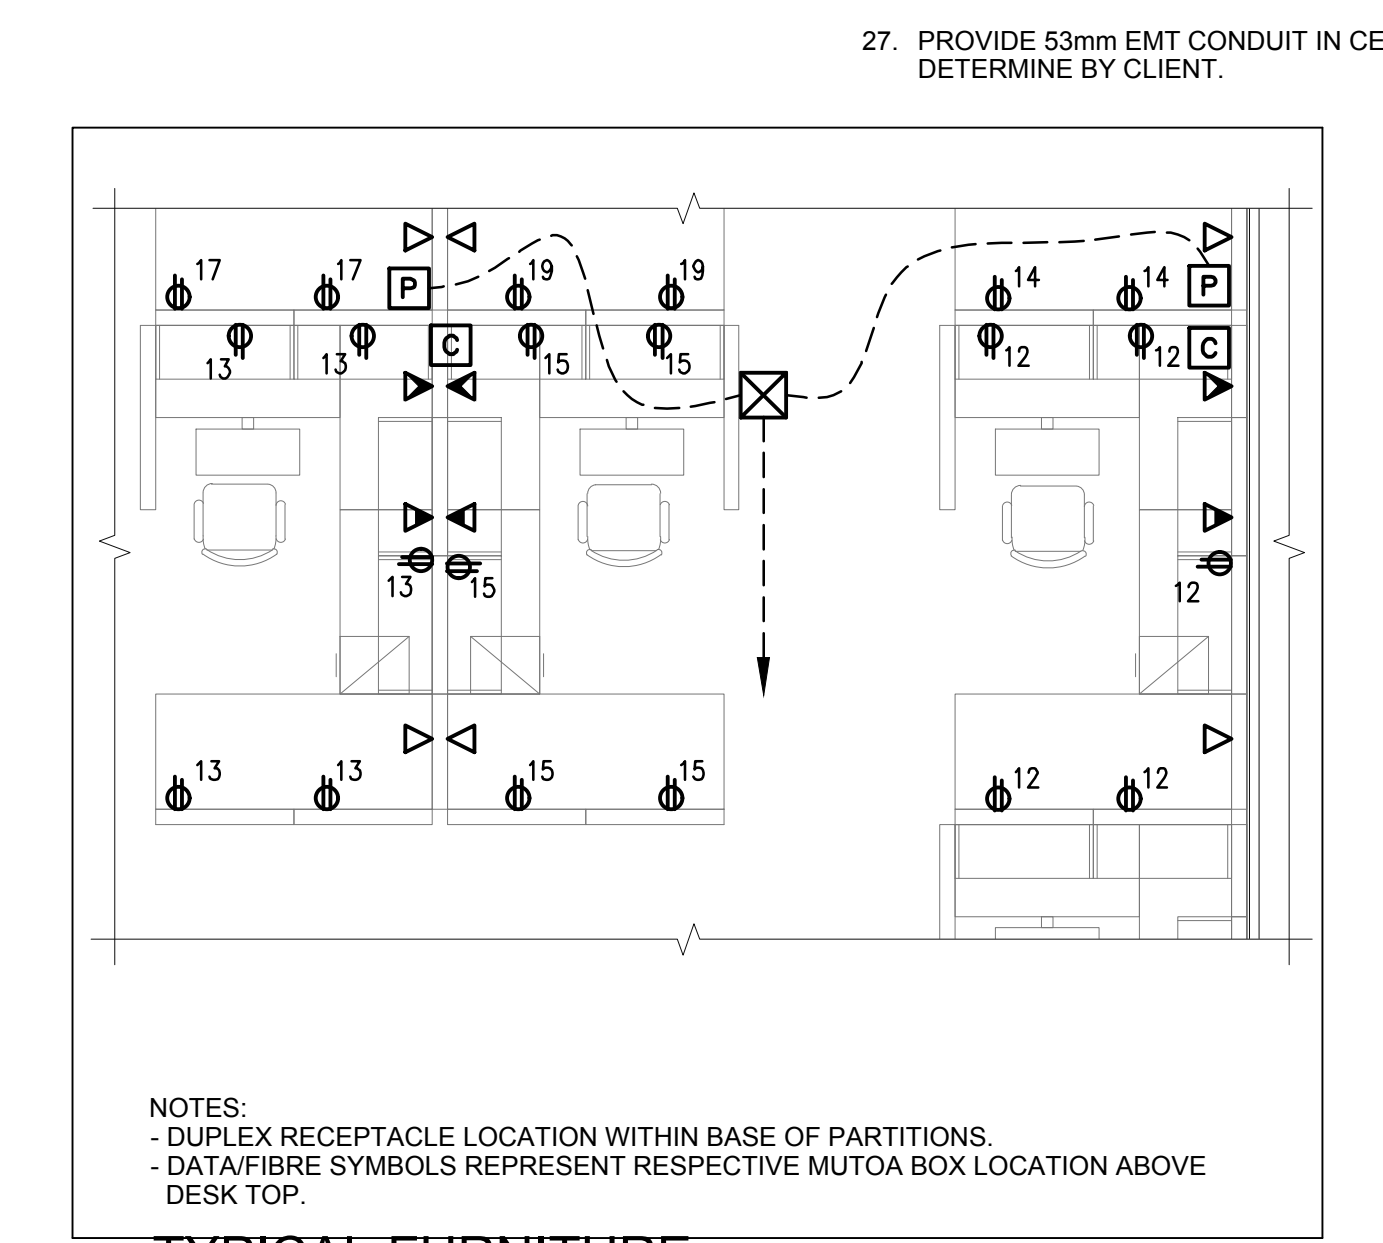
27. PROVIDE 53mm EMT CONDUIT IN CE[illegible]
DETERMINE BY CLIENT.

17
17
P
19
19
14
14
P
13
13
C
15
15
12
12
C
13
15
12
13
13
15
15
12
12

NOTES:
- DUPLEX RECEPTACLE LOCATION WITHIN BASE OF PARTITIONS.
- DATA/FIBRE SYMBOLS REPRESENT RESPECTIVE MUTOA BOX LOCATION ABOVE DESK TOP.

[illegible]